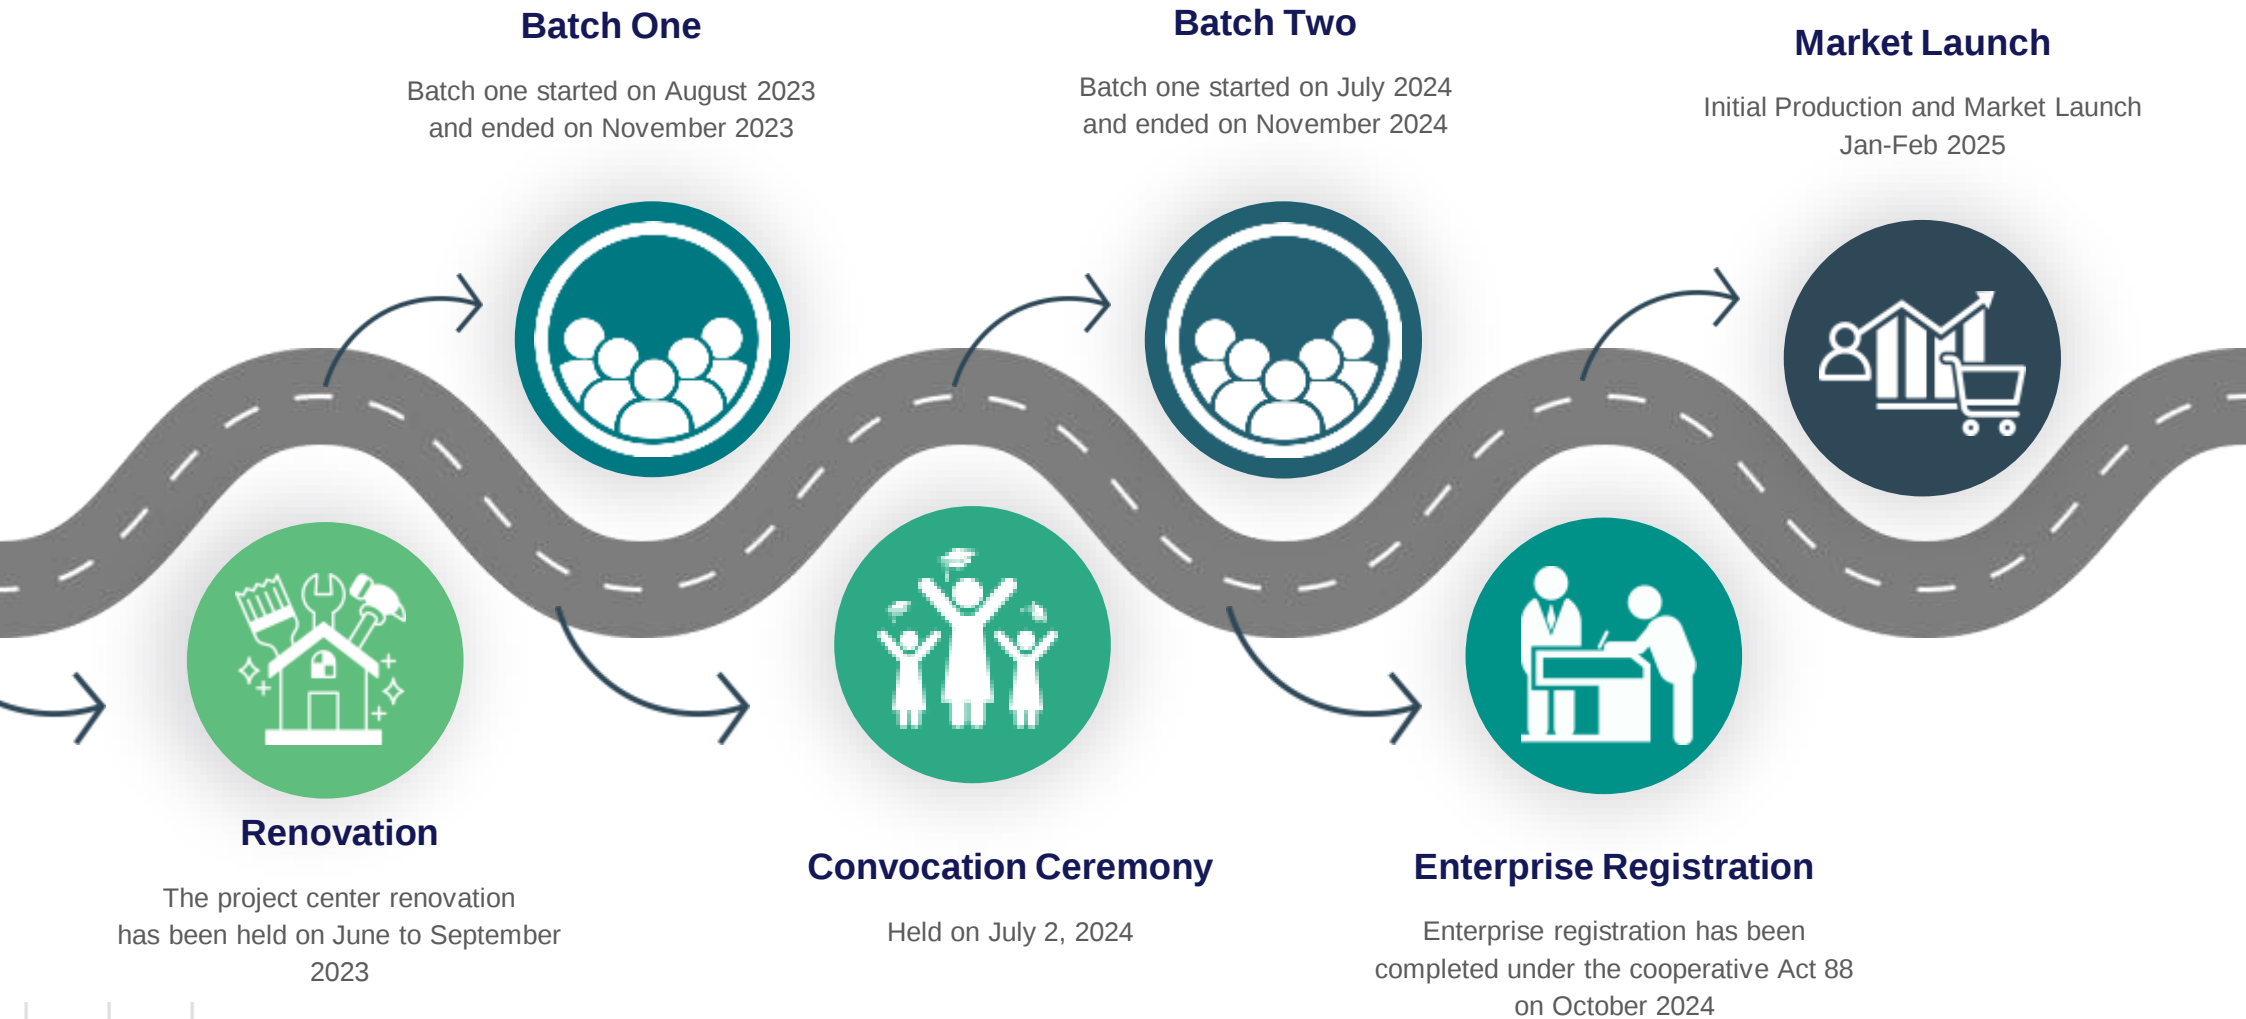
Batch One

Batch one started on August 2023 and ended on November 2023

Batch Two

Batch one started on July 2024 and ended on November 2024

Market Launch

Initial Production and Market Launch Jan-Feb 2025

Renovation

The project center renovation has been held on June to September 2023

Convocation Ceremony

Held on July 2, 2024

Enterprise Registration

Enterprise registration has been completed under the cooperative Act 88 on October 2024